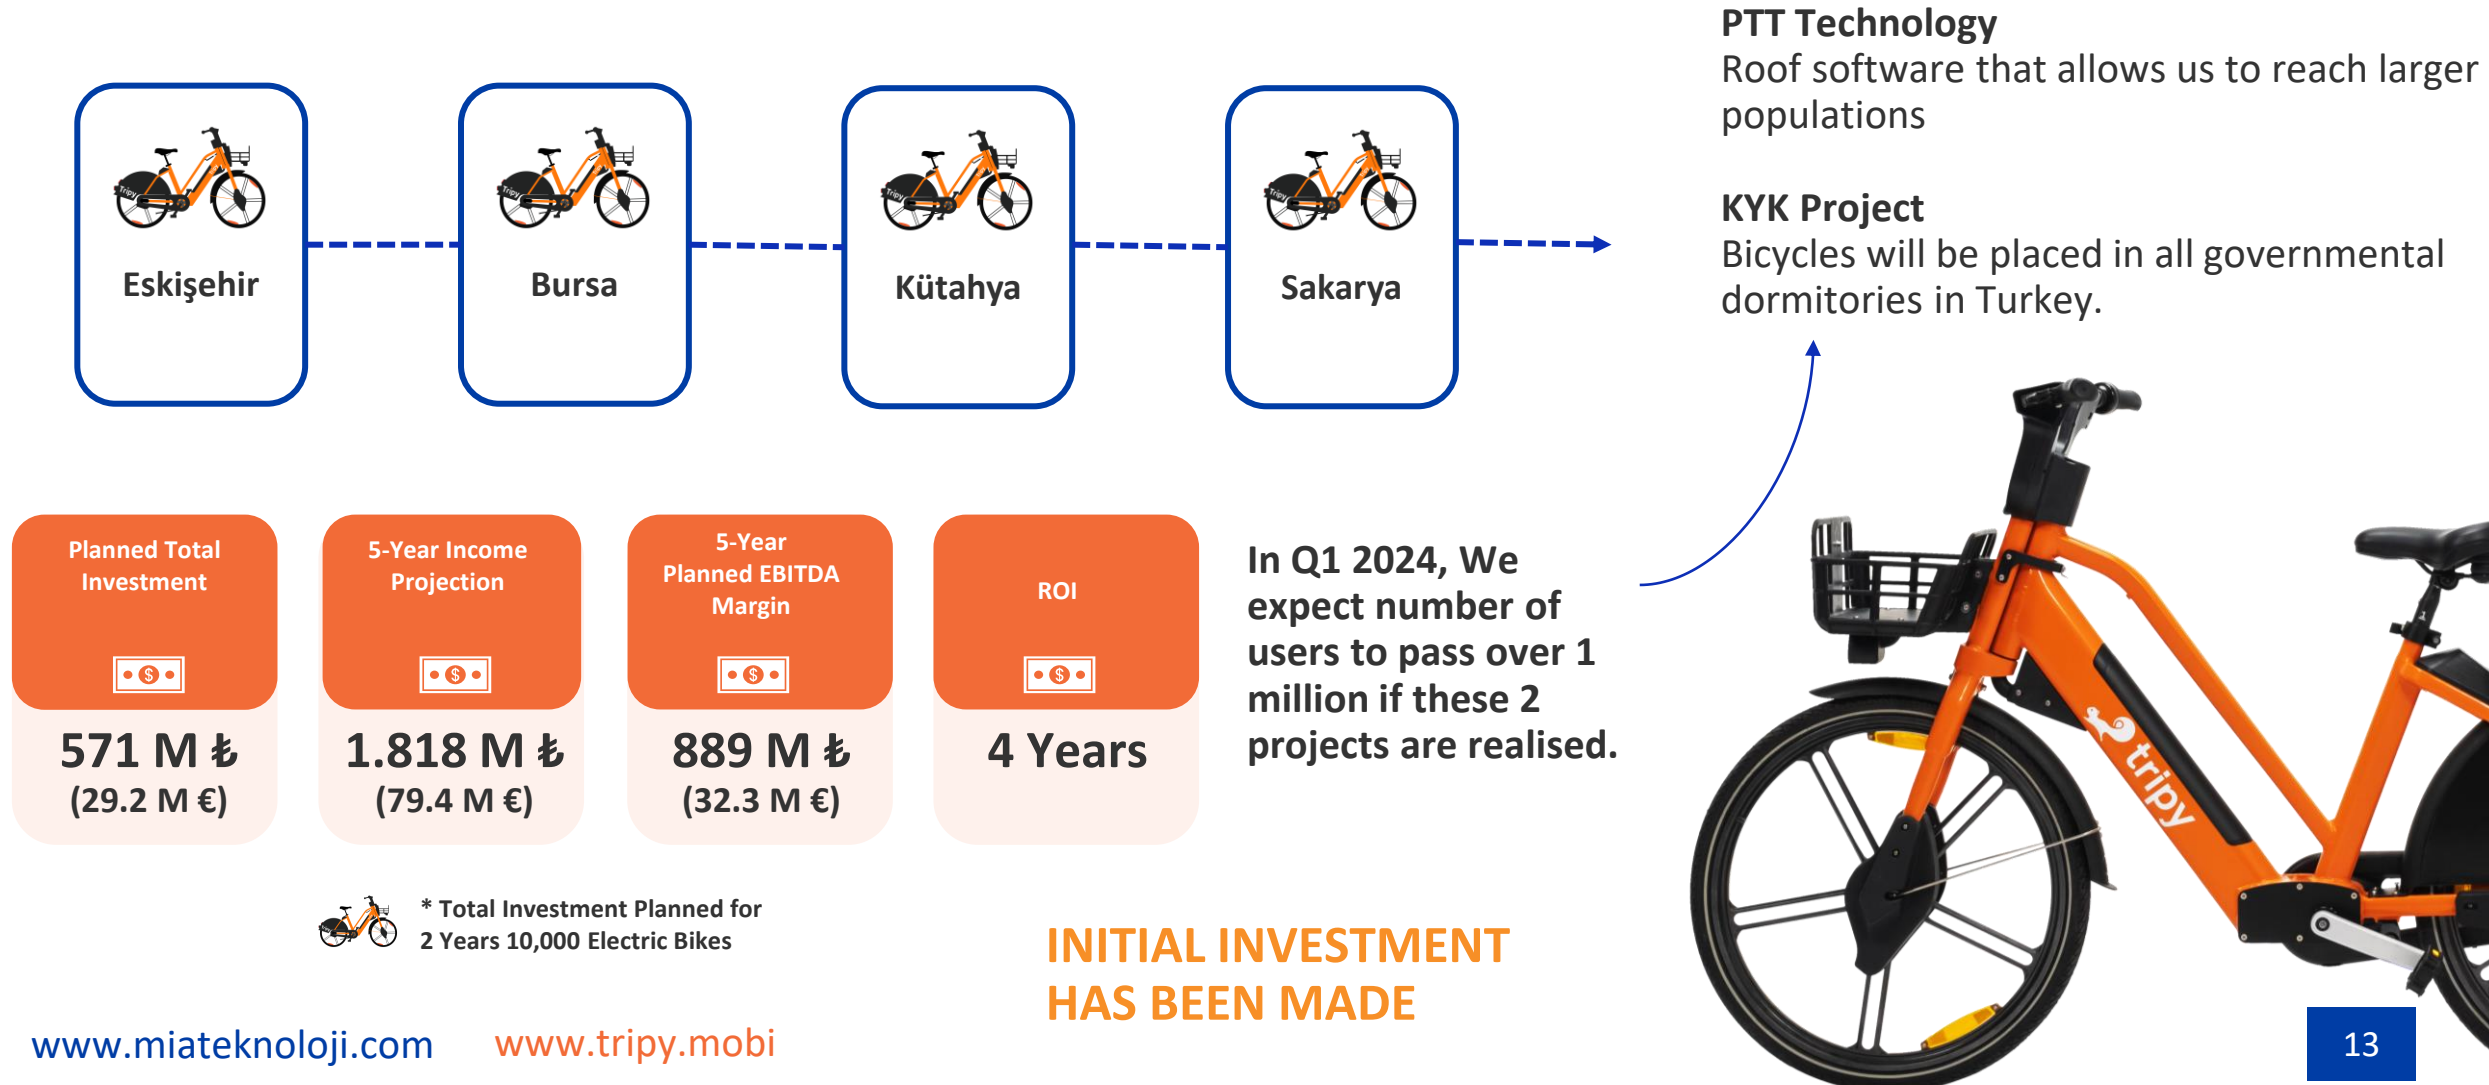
Eskişehir

Bursa

Kütahya

Sakarya

PTT Technology
Roof software that allows us to reach larger populations

KYK Project
Bicycles will be placed in all governmental dormitories in Turkey.

| Planned Total Investment | 5-Year Income Projection | 5-Year Planned EBITDA Margin | ROI |
|---|---|---|---|
| 571 M ₺ (29.2 M €) | 1.818 M ₺ (79.4 M €) | 889 M ₺ (32.3 M €) | 4 Years |

In Q1 2024, We expect number of users to pass over 1 million if these 2 projects are realised.

* Total Investment Planned for 2 Years 10,000 Electric Bikes

INITIAL INVESTMENT HAS BEEN MADE

tripy

www.miateknoloji.com www.tripy.mobi

13